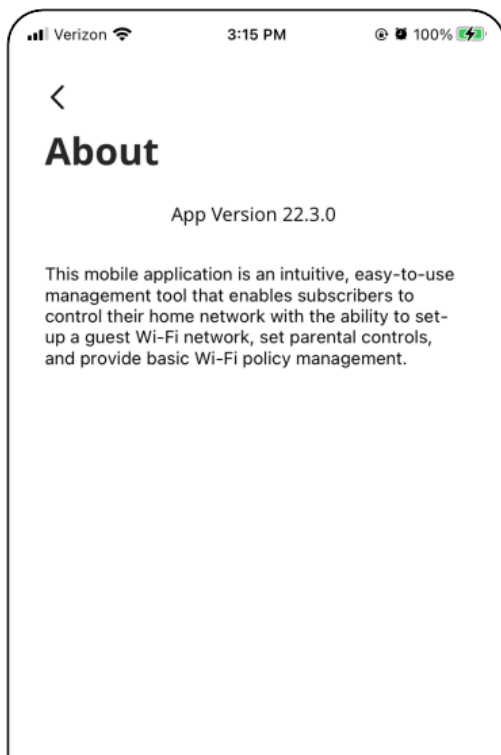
Verizon 3:15 PM 100%

<

About

App Version 22.3.0

This mobile application is an intuitive, easy-to-use management tool that enables subscribers to control their home network with the ability to set-up a guest Wi-Fi network, set parental controls, and provide basic Wi-Fi policy management.